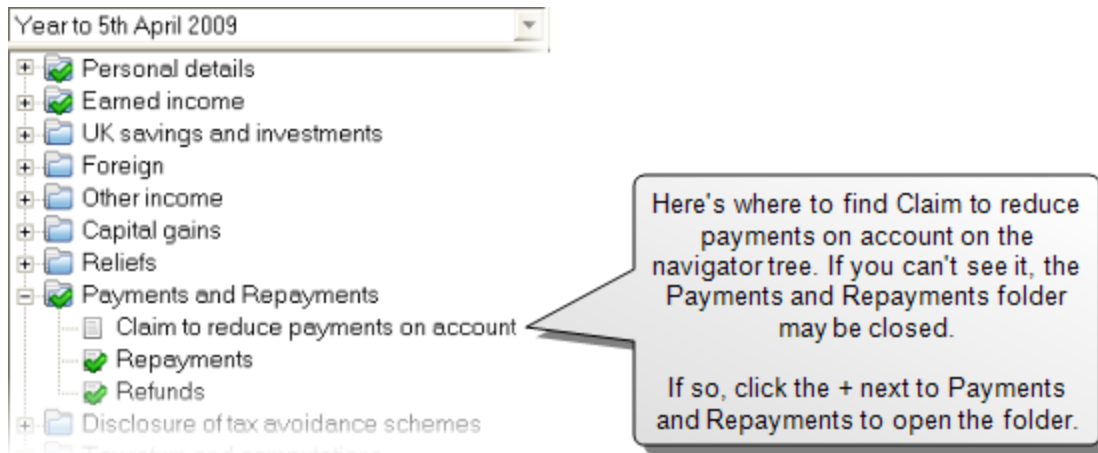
Year to 5th April 2009

Personal details
Earned income
UK savings and investments
Foreign
Other income
Capital gains
Reliefs
Payments and Repayments
Claim to reduce payments on account
Repayments
Refunds
Disclosure of tax avoidance schemes
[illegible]

Here's where to find Claim to reduce payments on account on the navigator tree. If you can't see it, the Payments and Repayments folder may be closed.

If so, click the + next to Payments and Repayments to open the folder.